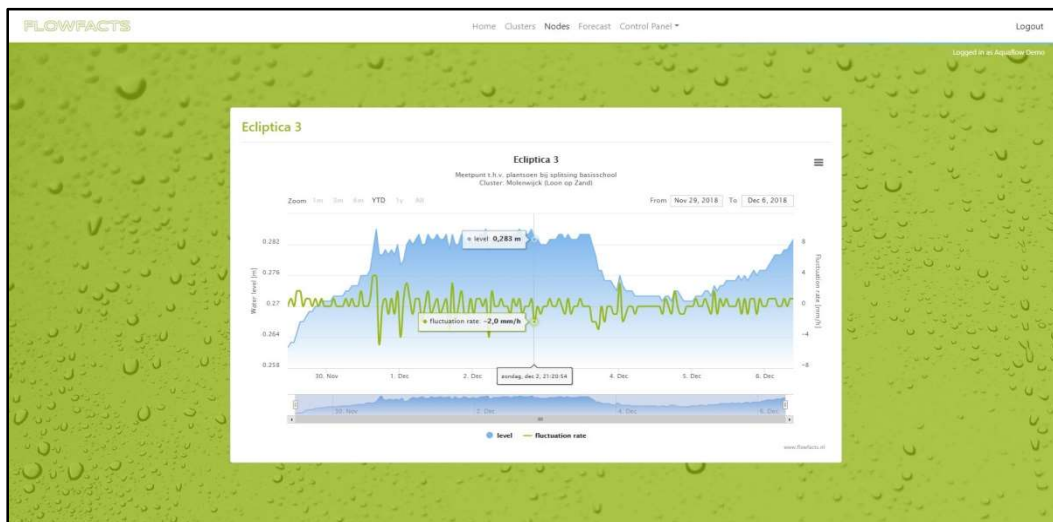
FLOWFACTS

Home Clusters Nodes Forecast Control Panel ▾

Logout

Logged in as AquaFlow Demo

Ecliptica 3

Ecliptica 3

Meetpunt t.h.v. plantsoen bij splitsing basisschool
Cluster: Molenwijck (Loon op Zand)

Zoom 1m 3m 6m YTD 1y All

From Nov 29, 2018 To Dec 6, 2018

● level 0,283 m

● fluctuation rate: -2,0 mm/h

zondag, dec 2, 21:20:54

0.282
0.276
0.27
0.264
0.258

Water level [m]

8
4
0
-4
-8

fluctuation rate [mm/h]

30. Nov 1. Dec 2. Dec 4. Dec 5. Dec 6. Dec

30. Nov 2. Dec 4. Dec 6. Dec

● level — fluctuation rate

www.flowfacts.nl